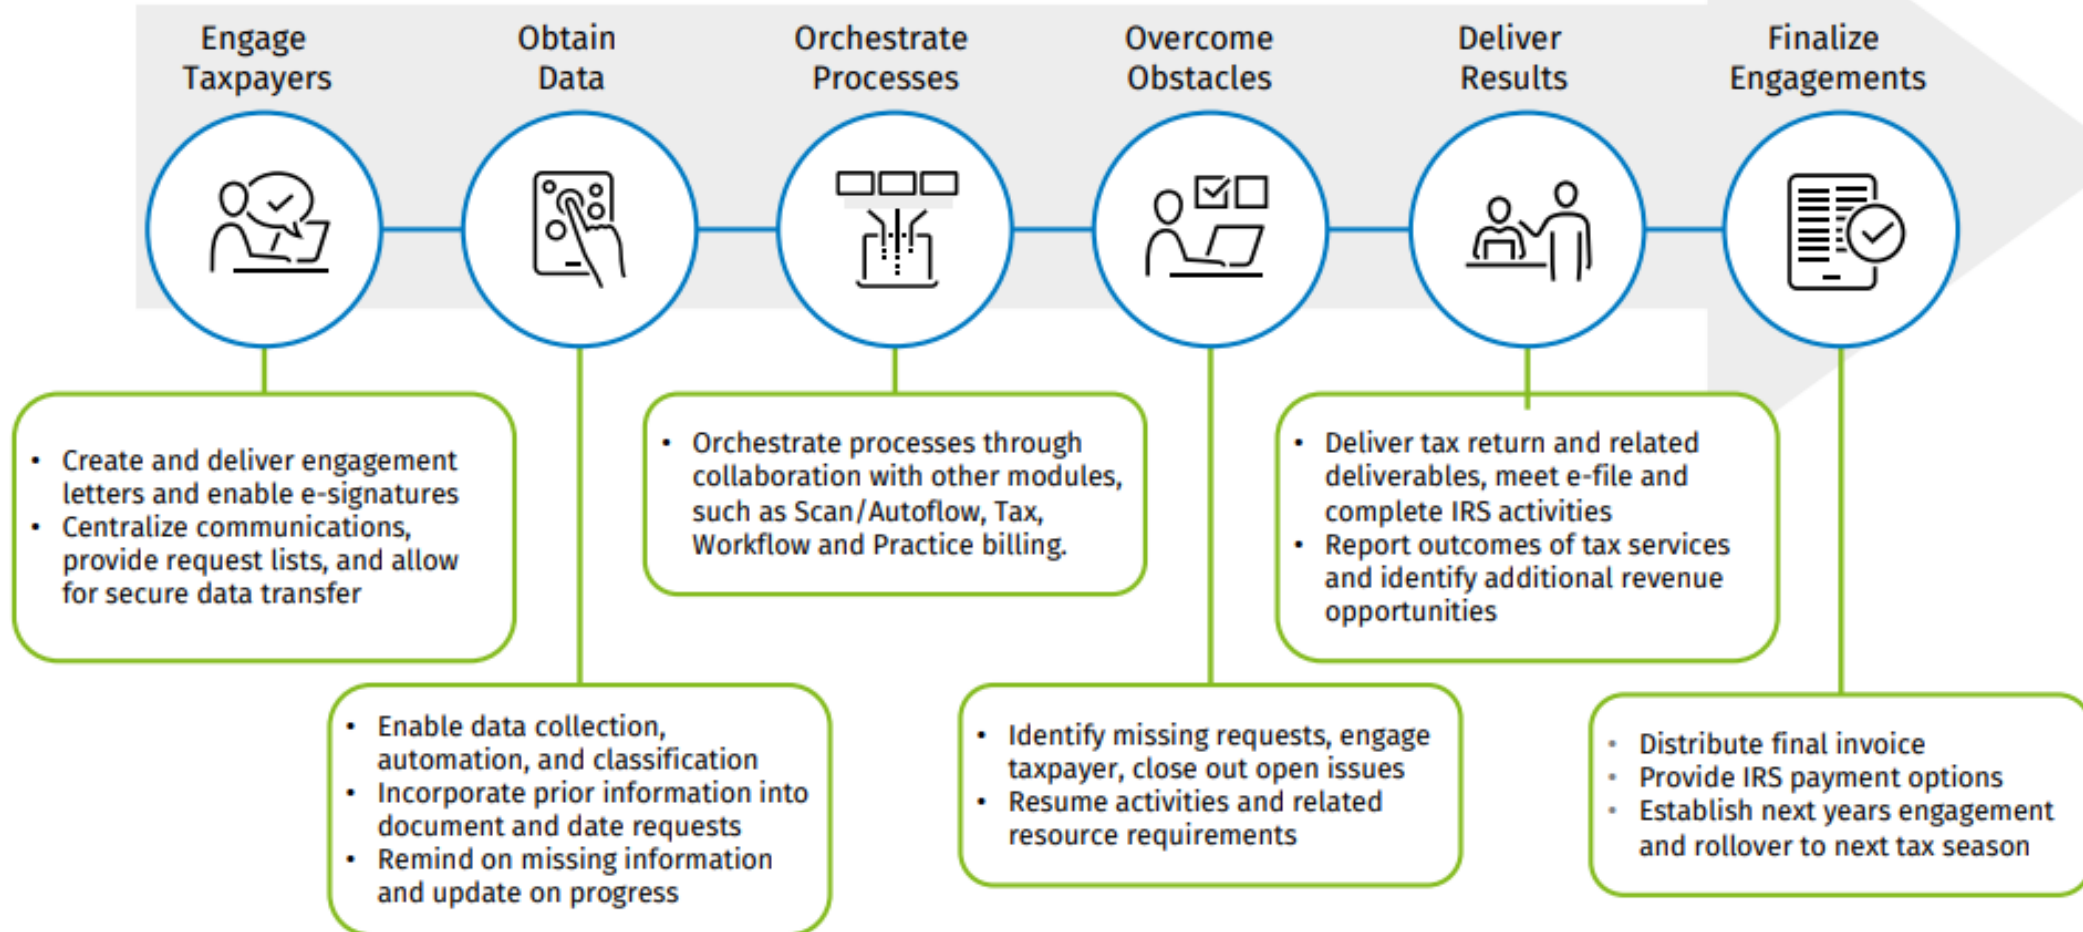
Engage Taxpayers

Obtain Data

Orchestrate Processes

Overcome Obstacles

Deliver Results

Finalize Engagements

• Create and deliver engagement letters and enable e-signatures
• Centralize communications, provide request lists, and allow for secure data transfer

• Enable data collection, automation, and classification
• Incorporate prior information into document and date requests
• Remind on missing information and update on progress

• Orchestrate processes through collaboration with other modules, such as Scan/Autoflow, Tax, Workflow and Practice billing.

• Identify missing requests, engage taxpayer, close out open issues
• Resume activities and related resource requirements

• Deliver tax return and related deliverables, meet e-file and complete IRS activities
• Report outcomes of tax services and identify additional revenue opportunities

• Distribute final invoice
• Provide IRS payment options
• Establish next years engagement and rollover to next tax season